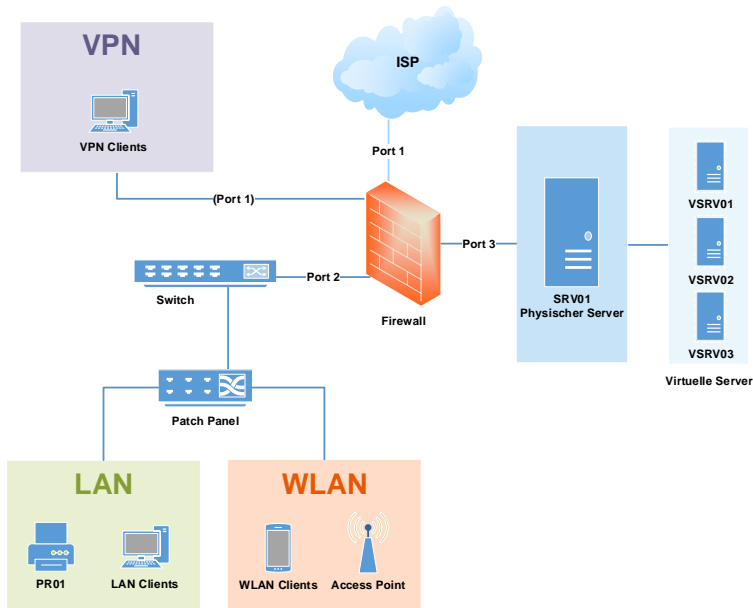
VPN

VPN Clients

ISP

Port 1

(Port 1)

Port 3

Port 2

Switch

Firewall

SRV01
Physischer Server

VSRV01

VSRV02

VSRV03

Virtuelle Server

Patch Panel

LAN

PR01

LAN Clients

WLAN

WLAN Clients

Access Point